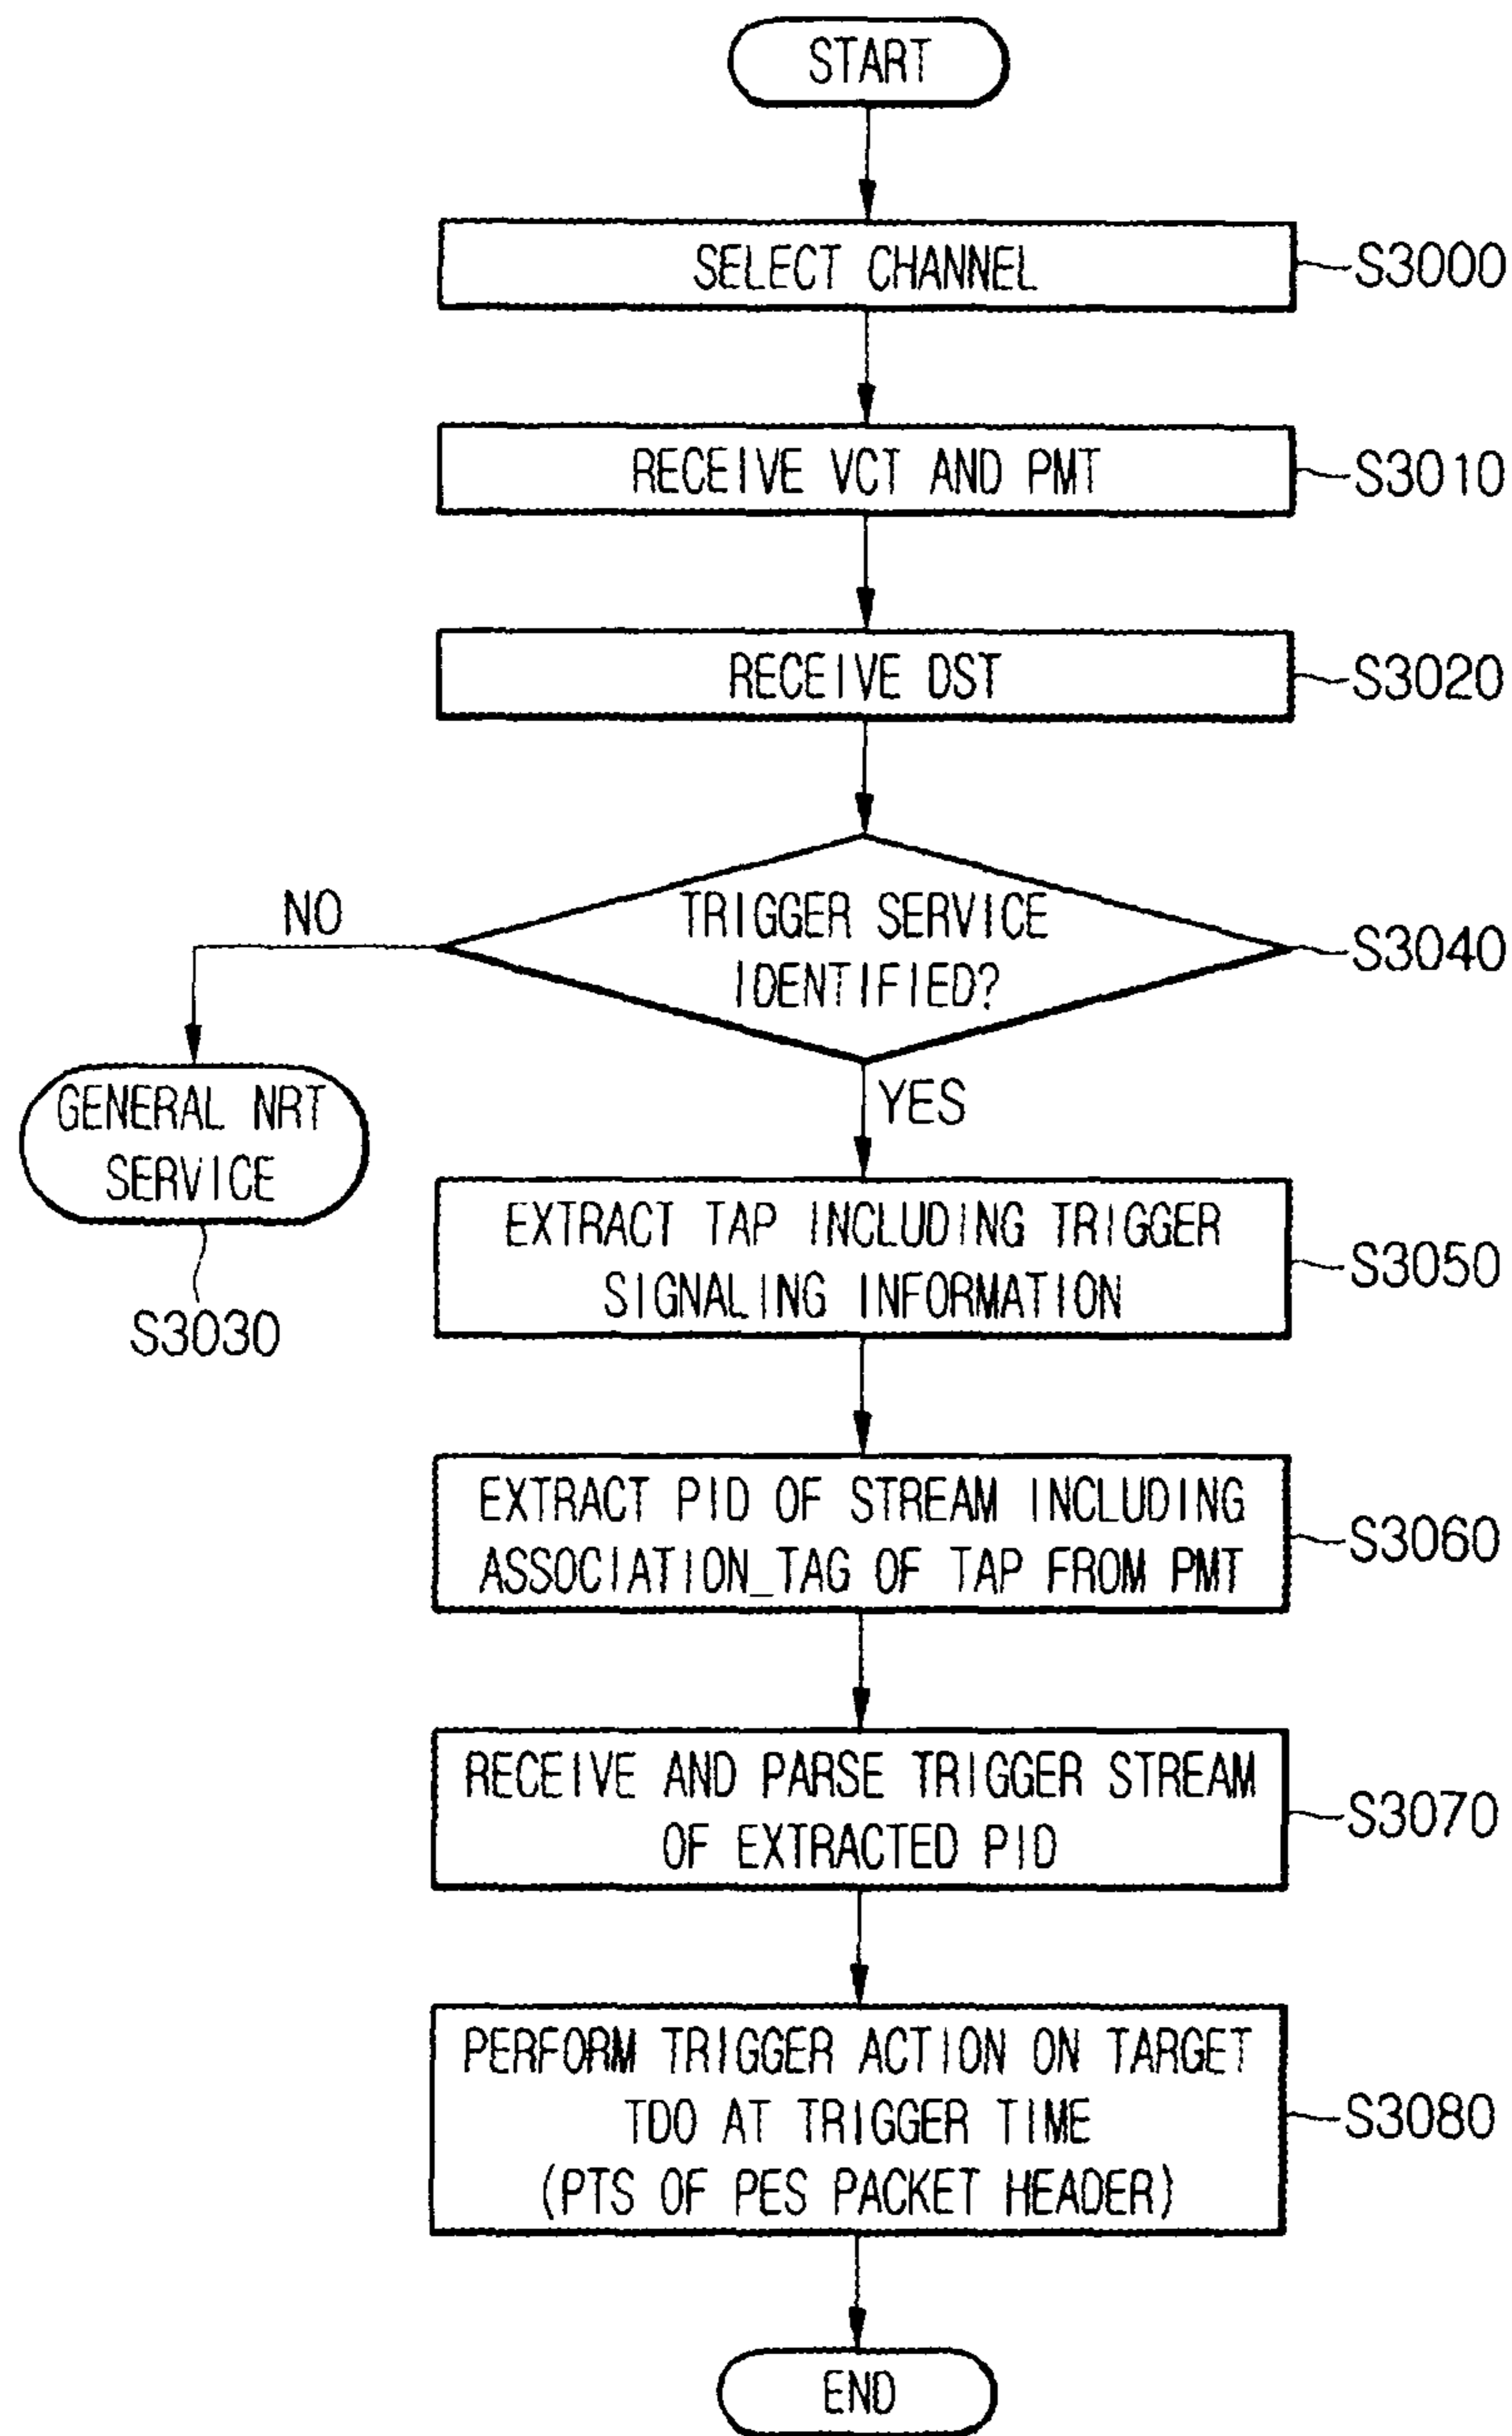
START

SELECT CHANNEL

S3000

RECEIVE VCT AND PMT

S3010

RECEIVE DST

S3020

TRIGGER SERVICE IDENTIFIED?

S3040

NO

GENERAL NRT SERVICE

S3030

YES

EXTRACT TAP INCLUDING TRIGGER SIGNALING INFORMATION

S3050

EXTRACT PID OF STREAM INCLUDING ASSOCIATION_TAG OF TAP FROM PMT

S3060

RECEIVE AND PARSE TRIGGER STREAM OF EXTRACTED PID

S3070

PERFORM TRIGGER ACTION ON TARGET TDO AT TRIGGER TIME (PTS OF PES PACKET HEADER)

S3080

END